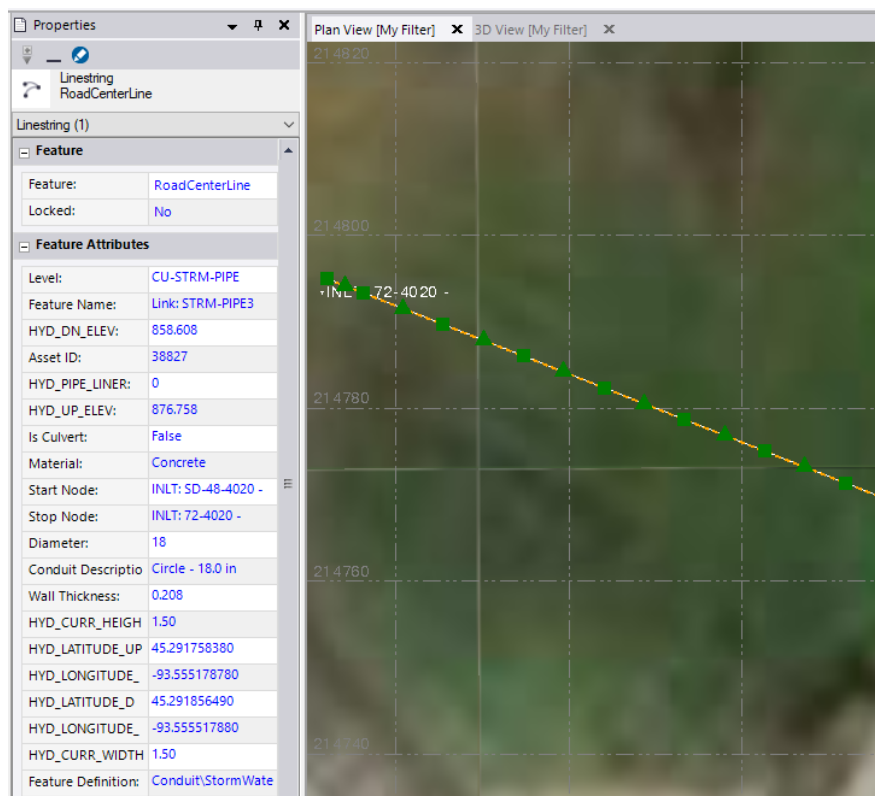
Properties

Linestring
RoadCenterLine

Linestring (1)

Feature

| | |
|---|---|
| Feature: | RoadCenterLine |
| Locked: | No |

Feature Attributes

| | |
|---|---|
| Level: | CU-STRM-PIPE |
| Feature Name: | Link: STRM-PIPE3 |
| HYD_DN_ELEV: | 858.608 |
| Asset ID: | 38827 |
| HYD_PIPE_LINER: | 0 |
| HYD_UP_ELEV: | 876.758 |
| Is Culvert: | False |
| Material: | Concrete |
| Start Node: | INLT: SD-48-4020 - |
| Stop Node: | INLT: 72-4020 - |
| Diameter: | 18 |
| Conduit Descriptio | Circle - 18.0 in |
| Wall Thickness: | 0.208 |
| HYD_CURR_HEIGH | 1.50 |
| HYD_LATITUDE_UP | 45.291758380 |
| HYD_LONGITUDE_ | -93.555178780 |
| HYD_LATITUDE_D | 45.291856490 |
| HYD_LONGITUDE_ | -93.555517880 |
| HYD_CURR_WIDTH | 1.50 |
| Feature Definition: | Conduit\StormWate |

Plan View [My Filter]
3D View [My Filter]

214820
214800
-INLT: 72-4020 -
214780
214760
214740